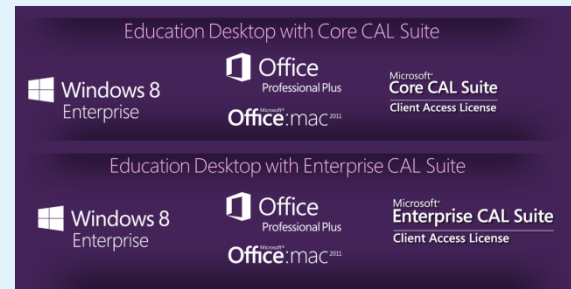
Education Desktop with Core CAL Suite

Windows 8
Enterprise

Office
Professional Plus

Microsoft
Office:mac 2011

Microsoft
Core CAL Suite
Client Access License

Education Desktop with Enterprise CAL Suite

Windows 8
Enterprise

Office
Professional Plus

Microsoft
Office:mac 2011

Microsoft
Enterprise CAL Suite
Client Access License